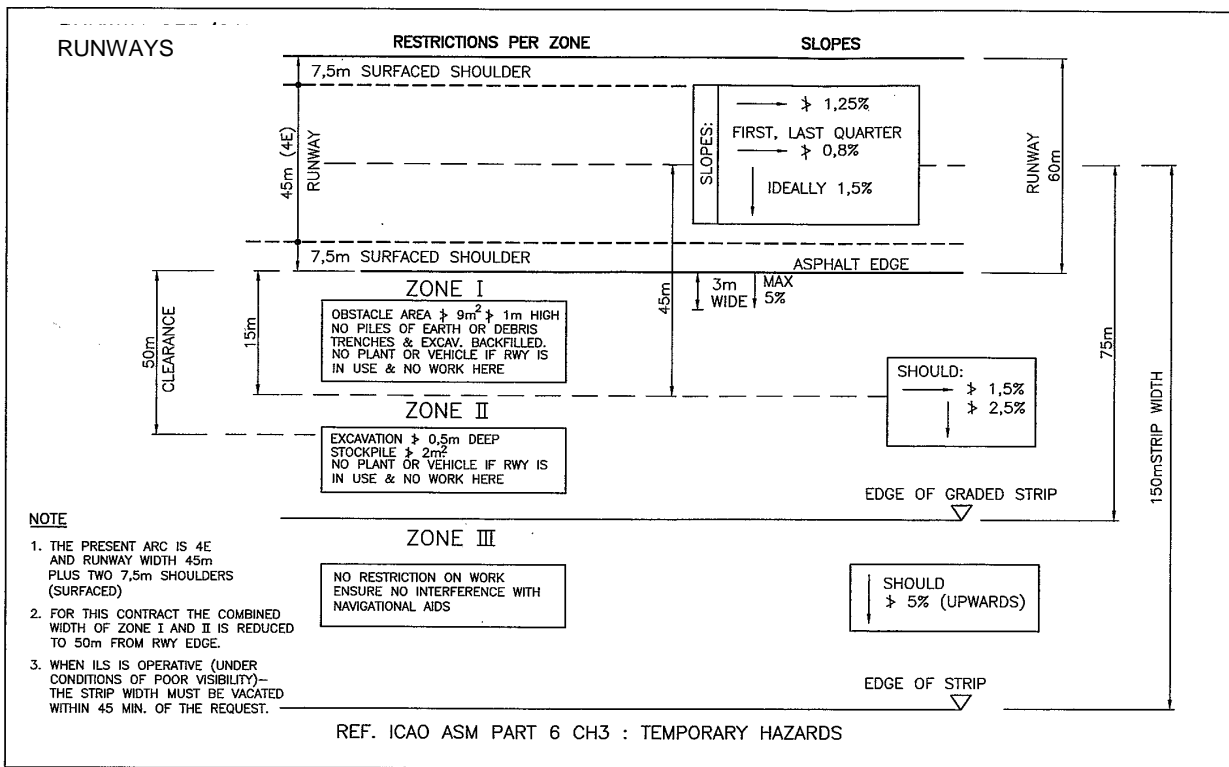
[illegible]

RUNWAYS

RESTRICTIONS PER ZONE

SLOPES

7,5m SURFACED SHOULDER

45m (4E)

RUNWAY

SLOPES:

$\rightarrow$ $\ngtr$ 1,25%

FIRST, LAST QUARTER

$\rightarrow$ $\ngtr$ 0,8%

IDEALLY 1,5%

RUNWAY 60m

7,5m SURFACED SHOULDER

ASPHALT EDGE

50m CLEARANCE

15m

ZONE I

OBSTACLE AREA $\ngtr$ 9m$^2$ $\ngtr$ 1m HIGH
NO PILES OF EARTH OR DEBRIS
TRENCHES & EXCAV. BACKFILLED.
NO PLANT OR VEHICLE IF RWY IS
IN USE & NO WORK HERE

45m

3m WIDE

MAX 5%

75m

150mSTRIP WIDTH

SHOULD:
$\rightarrow$ $\ngtr$ 1,5%
$\ngtr$ 2,5%

ZONE II

EXCAVATION $\ngtr$ 0,5m DEEP
STOCKPILE $\ngtr$ 2m$^2$
NO PLANT OR VEHICLE IF RWY IS
IN USE & NO WORK HERE

EDGE OF GRADED STRIP

NOTE

1. THE PRESENT ARC IS 4E AND RUNWAY WIDTH 45m PLUS TWO 7,5m SHOULDERS (SURFACED)

2. FOR THIS CONTRACT THE COMBINED WIDTH OF ZONE I AND II IS REDUCED TO 50m FROM RWY EDGE.

3. WHEN ILS IS OPERATIVE (UNDER CONDITIONS OF POOR VISIBILITY)— THE STRIP WIDTH MUST BE VACATED WITHIN 45 MIN. OF THE REQUEST.

ZONE III

NO RESTRICTION ON WORK
ENSURE NO INTERFERENCE WITH
NAVIGATIONAL AIDS

SHOULD
$\ngtr$ 5% (UPWARDS)

EDGE OF STRIP

REF. ICAO ASM PART 6 CH3 : TEMPORARY HAZARDS